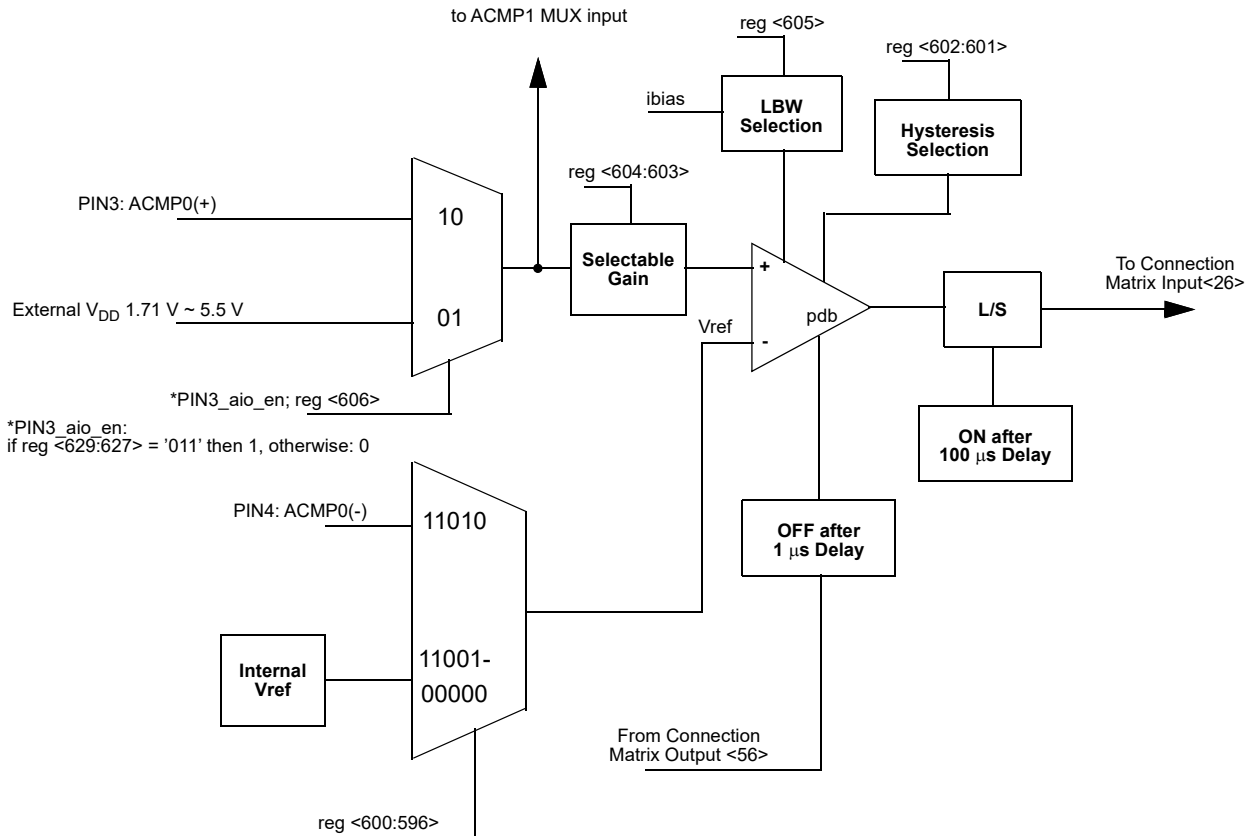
to ACMP1 MUX input

reg <605>

reg <602:601>

ibias

LBW Selection

Hysteresis Selection

reg <604:603>

PIN3: ACMP0(+)

10

Selectable Gain

+

To Connection Matrix Input<26>

External $V_{DD}$ 1.71 V ~ 5.5 V

01

Vref

pdb

L/S

-

*PIN3_aio_en; reg <606>

*PIN3_aio_en:
if reg <629:627> = '011' then 1, otherwise: 0

ON after 100 μs Delay

PIN4: ACMP0(-)

11010

OFF after 1 μs Delay

Internal Vref

11001-
00000

From Connection Matrix Output <56>

reg <600:596>